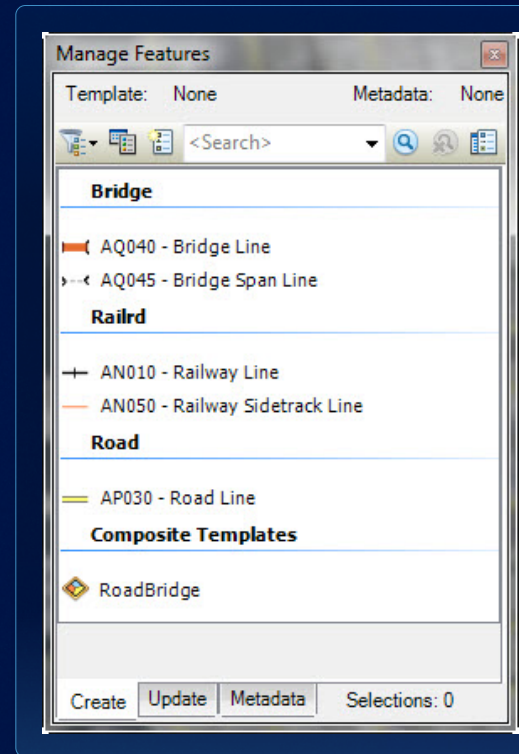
Manage Features

Template: None Metadata: None

<Search>

Bridge

AQ040 - Bridge Line

AQ045 - Bridge Span Line

Railrd

AN010 - Railway Line

AN050 - Railway Sidetrack Line

Road

AP030 - Road Line

Composite Templates

RoadBridge

Create Update Metadata Selections: 0